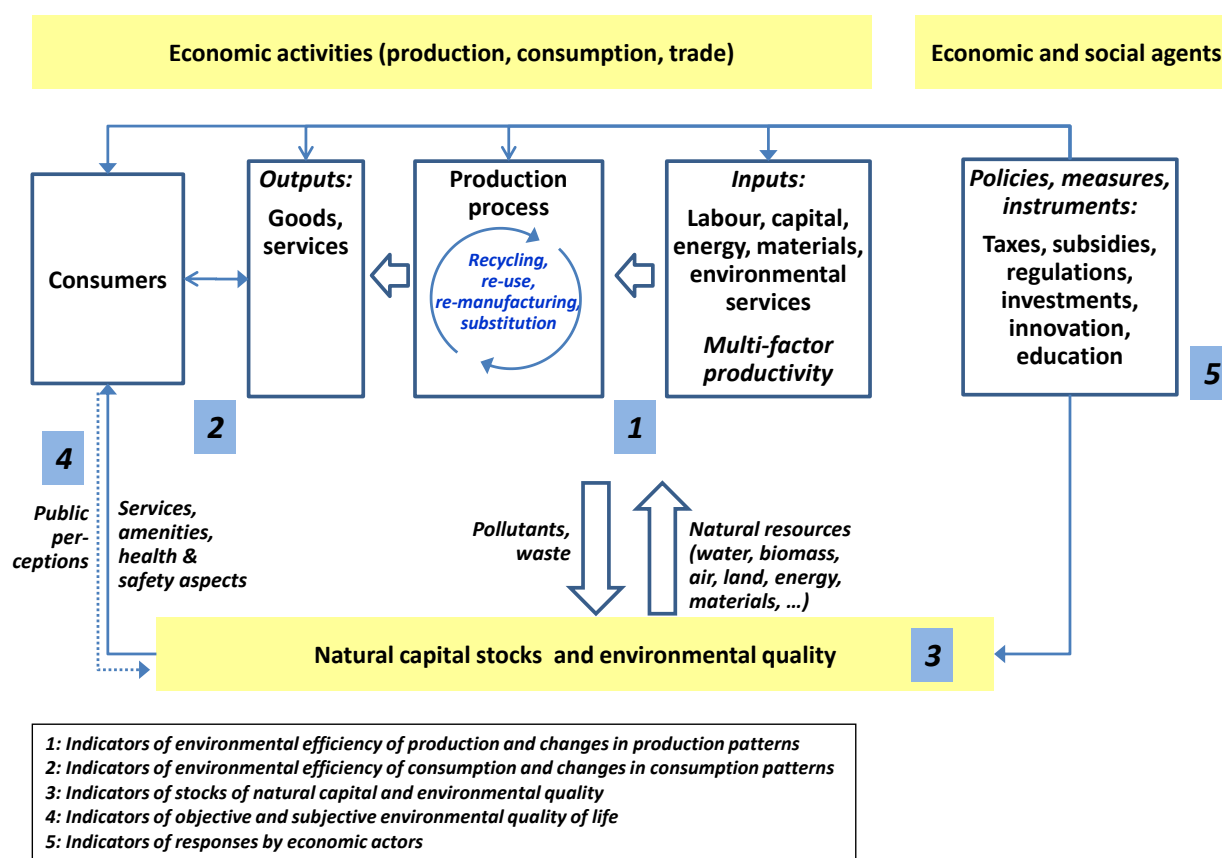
Economic activities (production, consumption, trade)

Economic and social agents

Consumers

Outputs:
Goods, services

Production process

Recycling, re-use, re-manufacturing, substitution

Inputs:
Labour, capital, energy, materials, environmental services

Multi-factor productivity

Policies, measures, instruments:
Taxes, subsidies, regulations, investments, innovation, education

5

2

1

4

Public per-ceptions

Services, amenities, health & safety aspects

Pollutants, waste

Natural resources (water, biomass, air, land, energy, materials, …)

Natural capital stocks and environmental quality

3

1: Indicators of environmental efficiency of production and changes in production patterns
2: Indicators of environmental efficiency of consumption and changes in consumption patterns
3: Indicators of stocks of natural capital and environmental quality
4: Indicators of objective and subjective environmental quality of life
5: Indicators of responses by economic actors